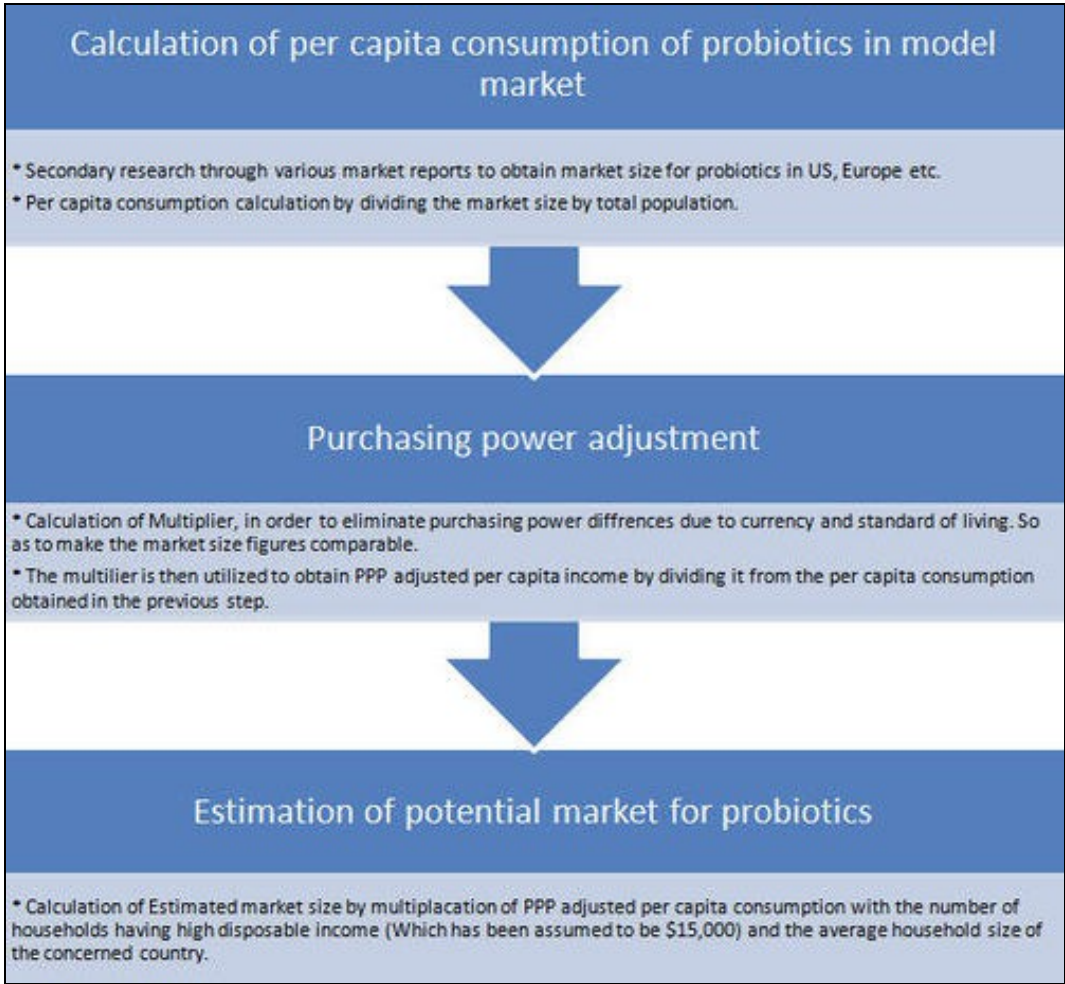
Calculation of per capita consumption of probiotics in model market

* Secondary research through various market reports to obtain market size for probiotics in US, Europe etc.

* Per capita consumption calculation by dividing the market size by total population.

Purchasing power adjustment

* Calculation of Multiplier, in order to eliminate purchasing power diffrences due to currency and standard of living. So as to make the market size figures comparable.

* The multilier is then utilized to obtain PPP adjusted per capita income by dividing it from the per capita consumption obtained in the previous step.

Estimation of potential market for probiotics

* Calculation of Estimated market size by multiplacation of PPP adjusted per capita consumption with the number of households having high disposable income (Which has been assumed to be $15,000) and the average household size of the concerned country.